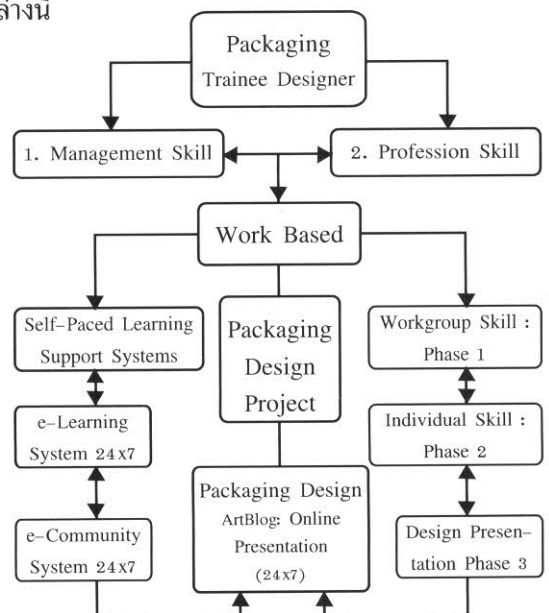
ล่างนี้

Packaging
Trainee Designer

1. Management Skill

2. Profession Skill

Work Based

Self-Paced Learning Support Systems

Packaging Design Project

Workgroup Skill : Phase 1

e-Learning System 24x7

Individual Skill : Phase 2

e-Community System 24x7

Packaging Design ArtBlog: Online Presentation (24x7)

Design Presentation Phase 3